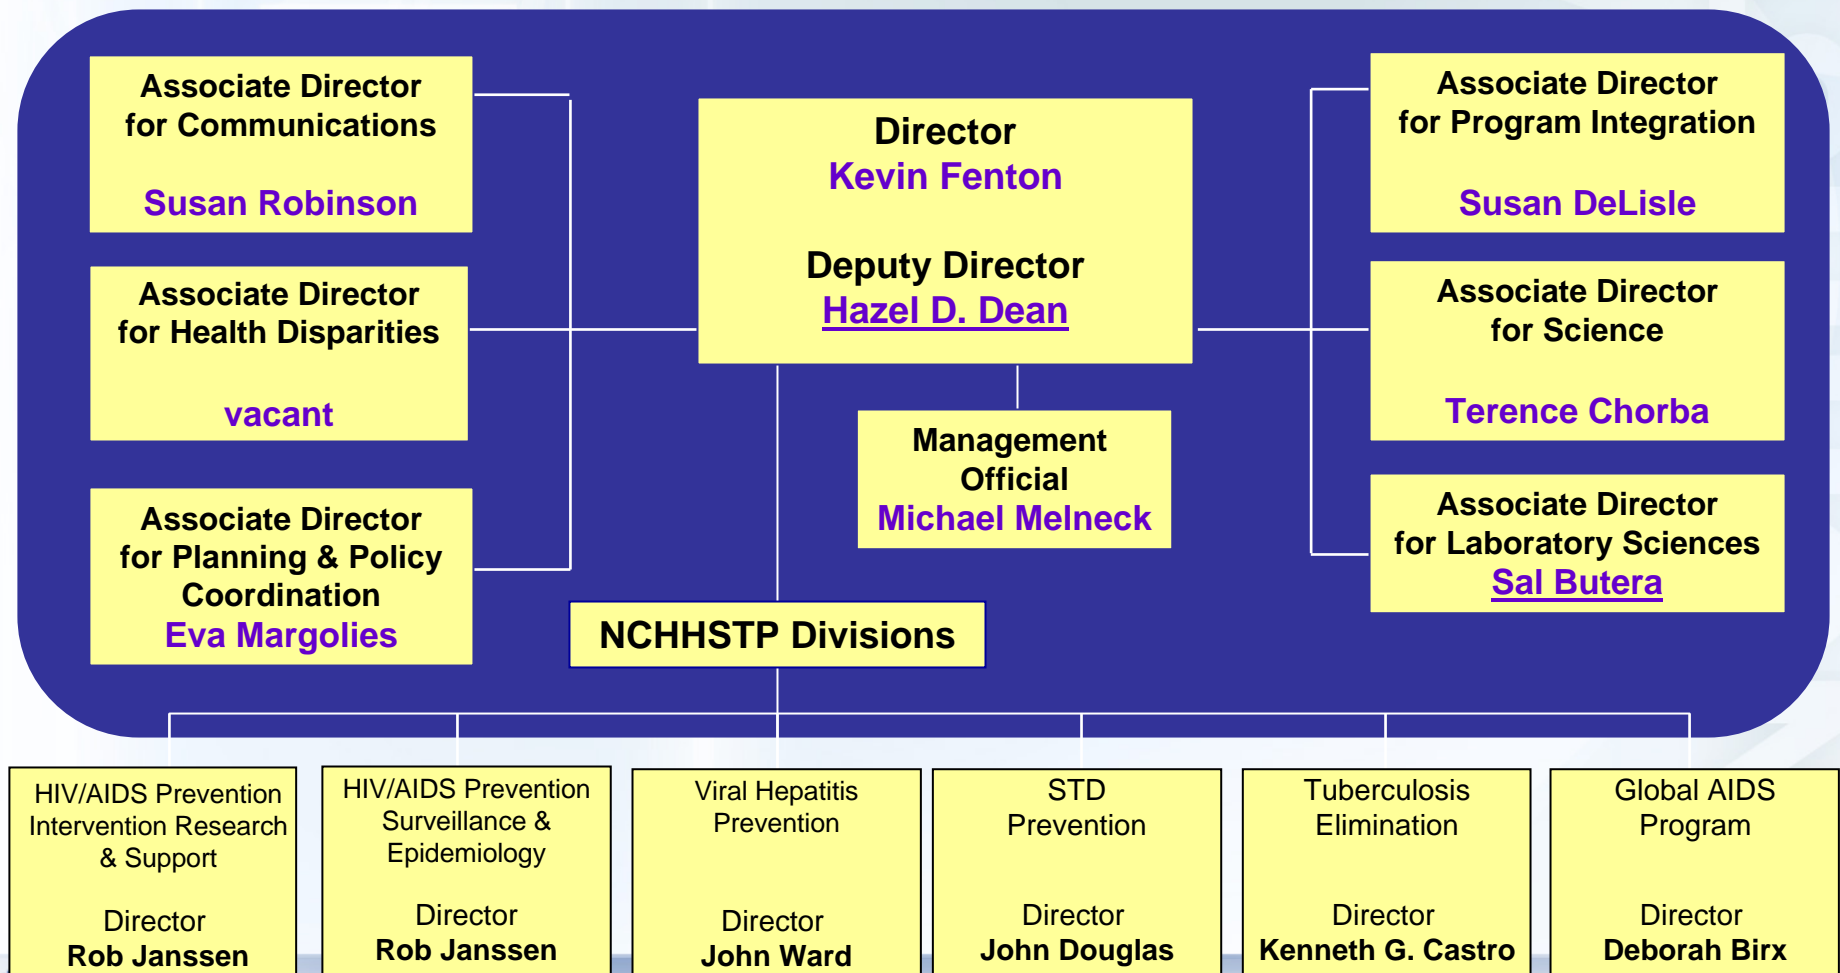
Associate Director for Communications

Susan Robinson

Associate Director for Health Disparities

vacant

Associate Director for Planning & Policy Coordination
Eva Margolies

Director
Kevin Fenton

Deputy Director
Hazel D. Dean

Management Official
Michael Melneck

NCHHSTP Divisions

Associate Director for Program Integration

Susan DeLisle

Associate Director for Science

Terence Chorba

Associate Director for Laboratory Sciences
Sal Butera

HIV/AIDS Prevention Intervention Research & Support

Director
Rob Janssen

HIV/AIDS Prevention Surveillance & Epidemiology

Director
Rob Janssen

Viral Hepatitis Prevention

Director
John Ward

STD Prevention

Director
John Douglas

Tuberculosis Elimination

Director
Kenneth G. Castro

Global AIDS Program

Director
Deborah Birx